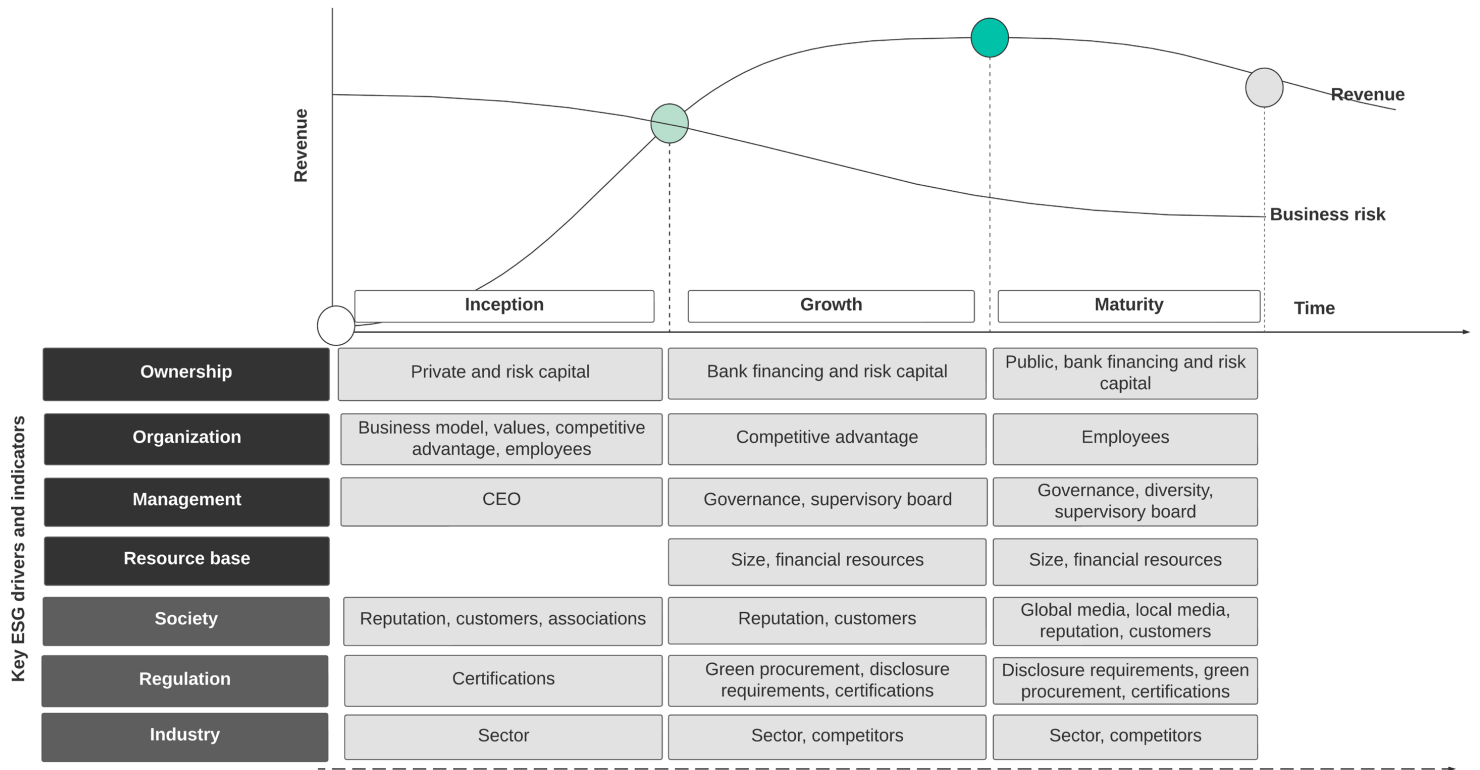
Revenue

Revenue

Business risk

Inception

Growth

Maturity

Time

Key ESG drivers and indicators

| | Inception | Growth | Maturity |
|---|---|---|---|
| Ownership | Private and risk capital | Bank financing and risk capital | Public, bank financing and risk capital |
| Organization | Business model, values, competitive advantage, employees | Competitive advantage | Employees |
| Management | CEO | Governance, supervisory board | Governance, diversity, supervisory board |
| Resource base | | Size, financial resources | Size, financial resources |
| Society | Reputation, customers, associations | Reputation, customers | Global media, local media, reputation, customers |
| Regulation | Certifications | Green procurement, disclosure requirements, certifications | Disclosure requirements, green procurement, certifications |
| Industry | Sector | Sector, competitors | Sector, competitors |